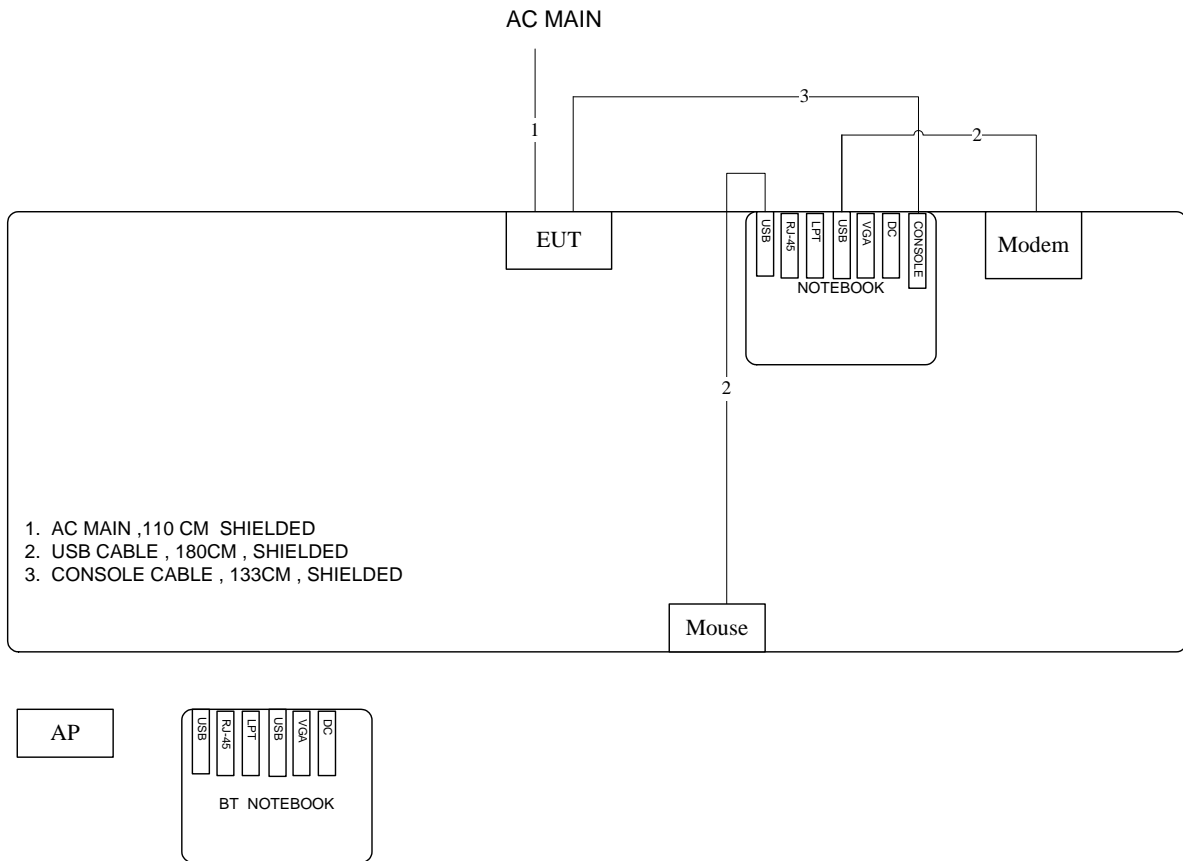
AC MAIN

1

3

2

EUT

USB
RJ-45
LPT
USB
VGA
DC
CONSOLE

NOTEBOOK

Modem

2

1. AC MAIN ,110 CM SHIELDED
2. USB CABLE , 180CM , SHIELDED
3. CONSOLE CABLE , 133CM , SHIELDED

Mouse

AP

USB
RJ-45
LPT
USB
VGA
DC

BT NOTEBOOK